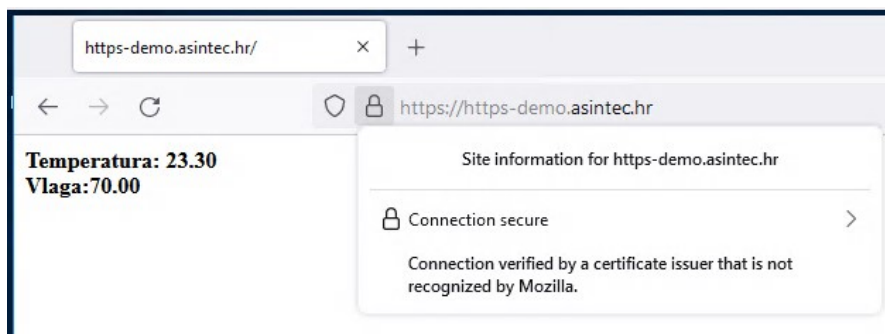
https-demo.asintec.hr/
×
+
https://https-demo.asintec.hr

Temperatura: 23.30
Vlaga:70.00

Site information for https-demo.asintec.hr

Connection secure

Connection verified by a certificate issuer that is not recognized by Mozilla.